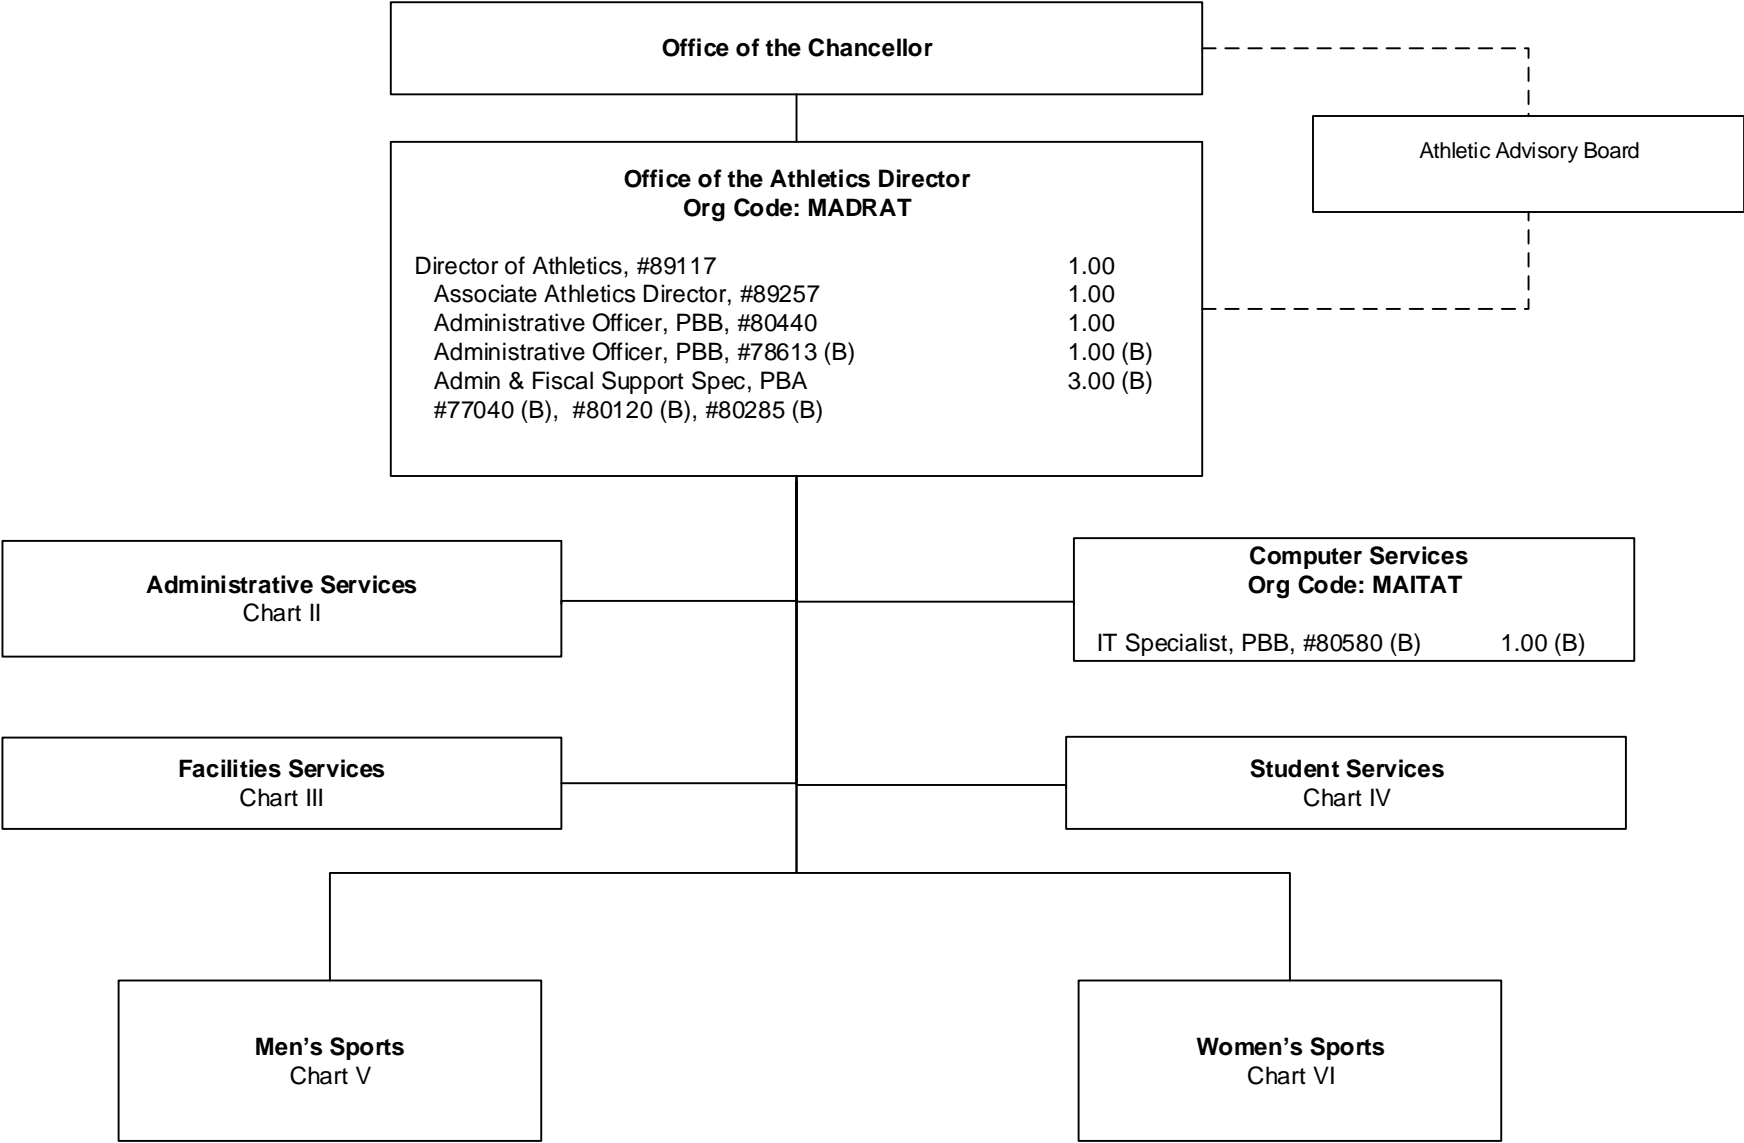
Office of the Chancellor

Athletic Advisory Board

Office of the Athletics Director
Org Code: MADRAT

Director of Athletics, #89117 1.00
Associate Athletics Director, #89257 1.00
Administrative Officer, PBB, #80440 1.00
Administrative Officer, PBB, #78613 (B) 1.00 (B)
Admin & Fiscal Support Spec, PBA 3.00 (B)
#77040 (B), #80120 (B), #80285 (B)

Administrative Services
Chart II

Computer Services
Org Code: MAITAT

IT Specialist, PBB, #80580 (B) 1.00 (B)

Facilities Services
Chart III

Student Services
Chart IV

Men's Sports
Chart V

Women's Sports
Chart VI